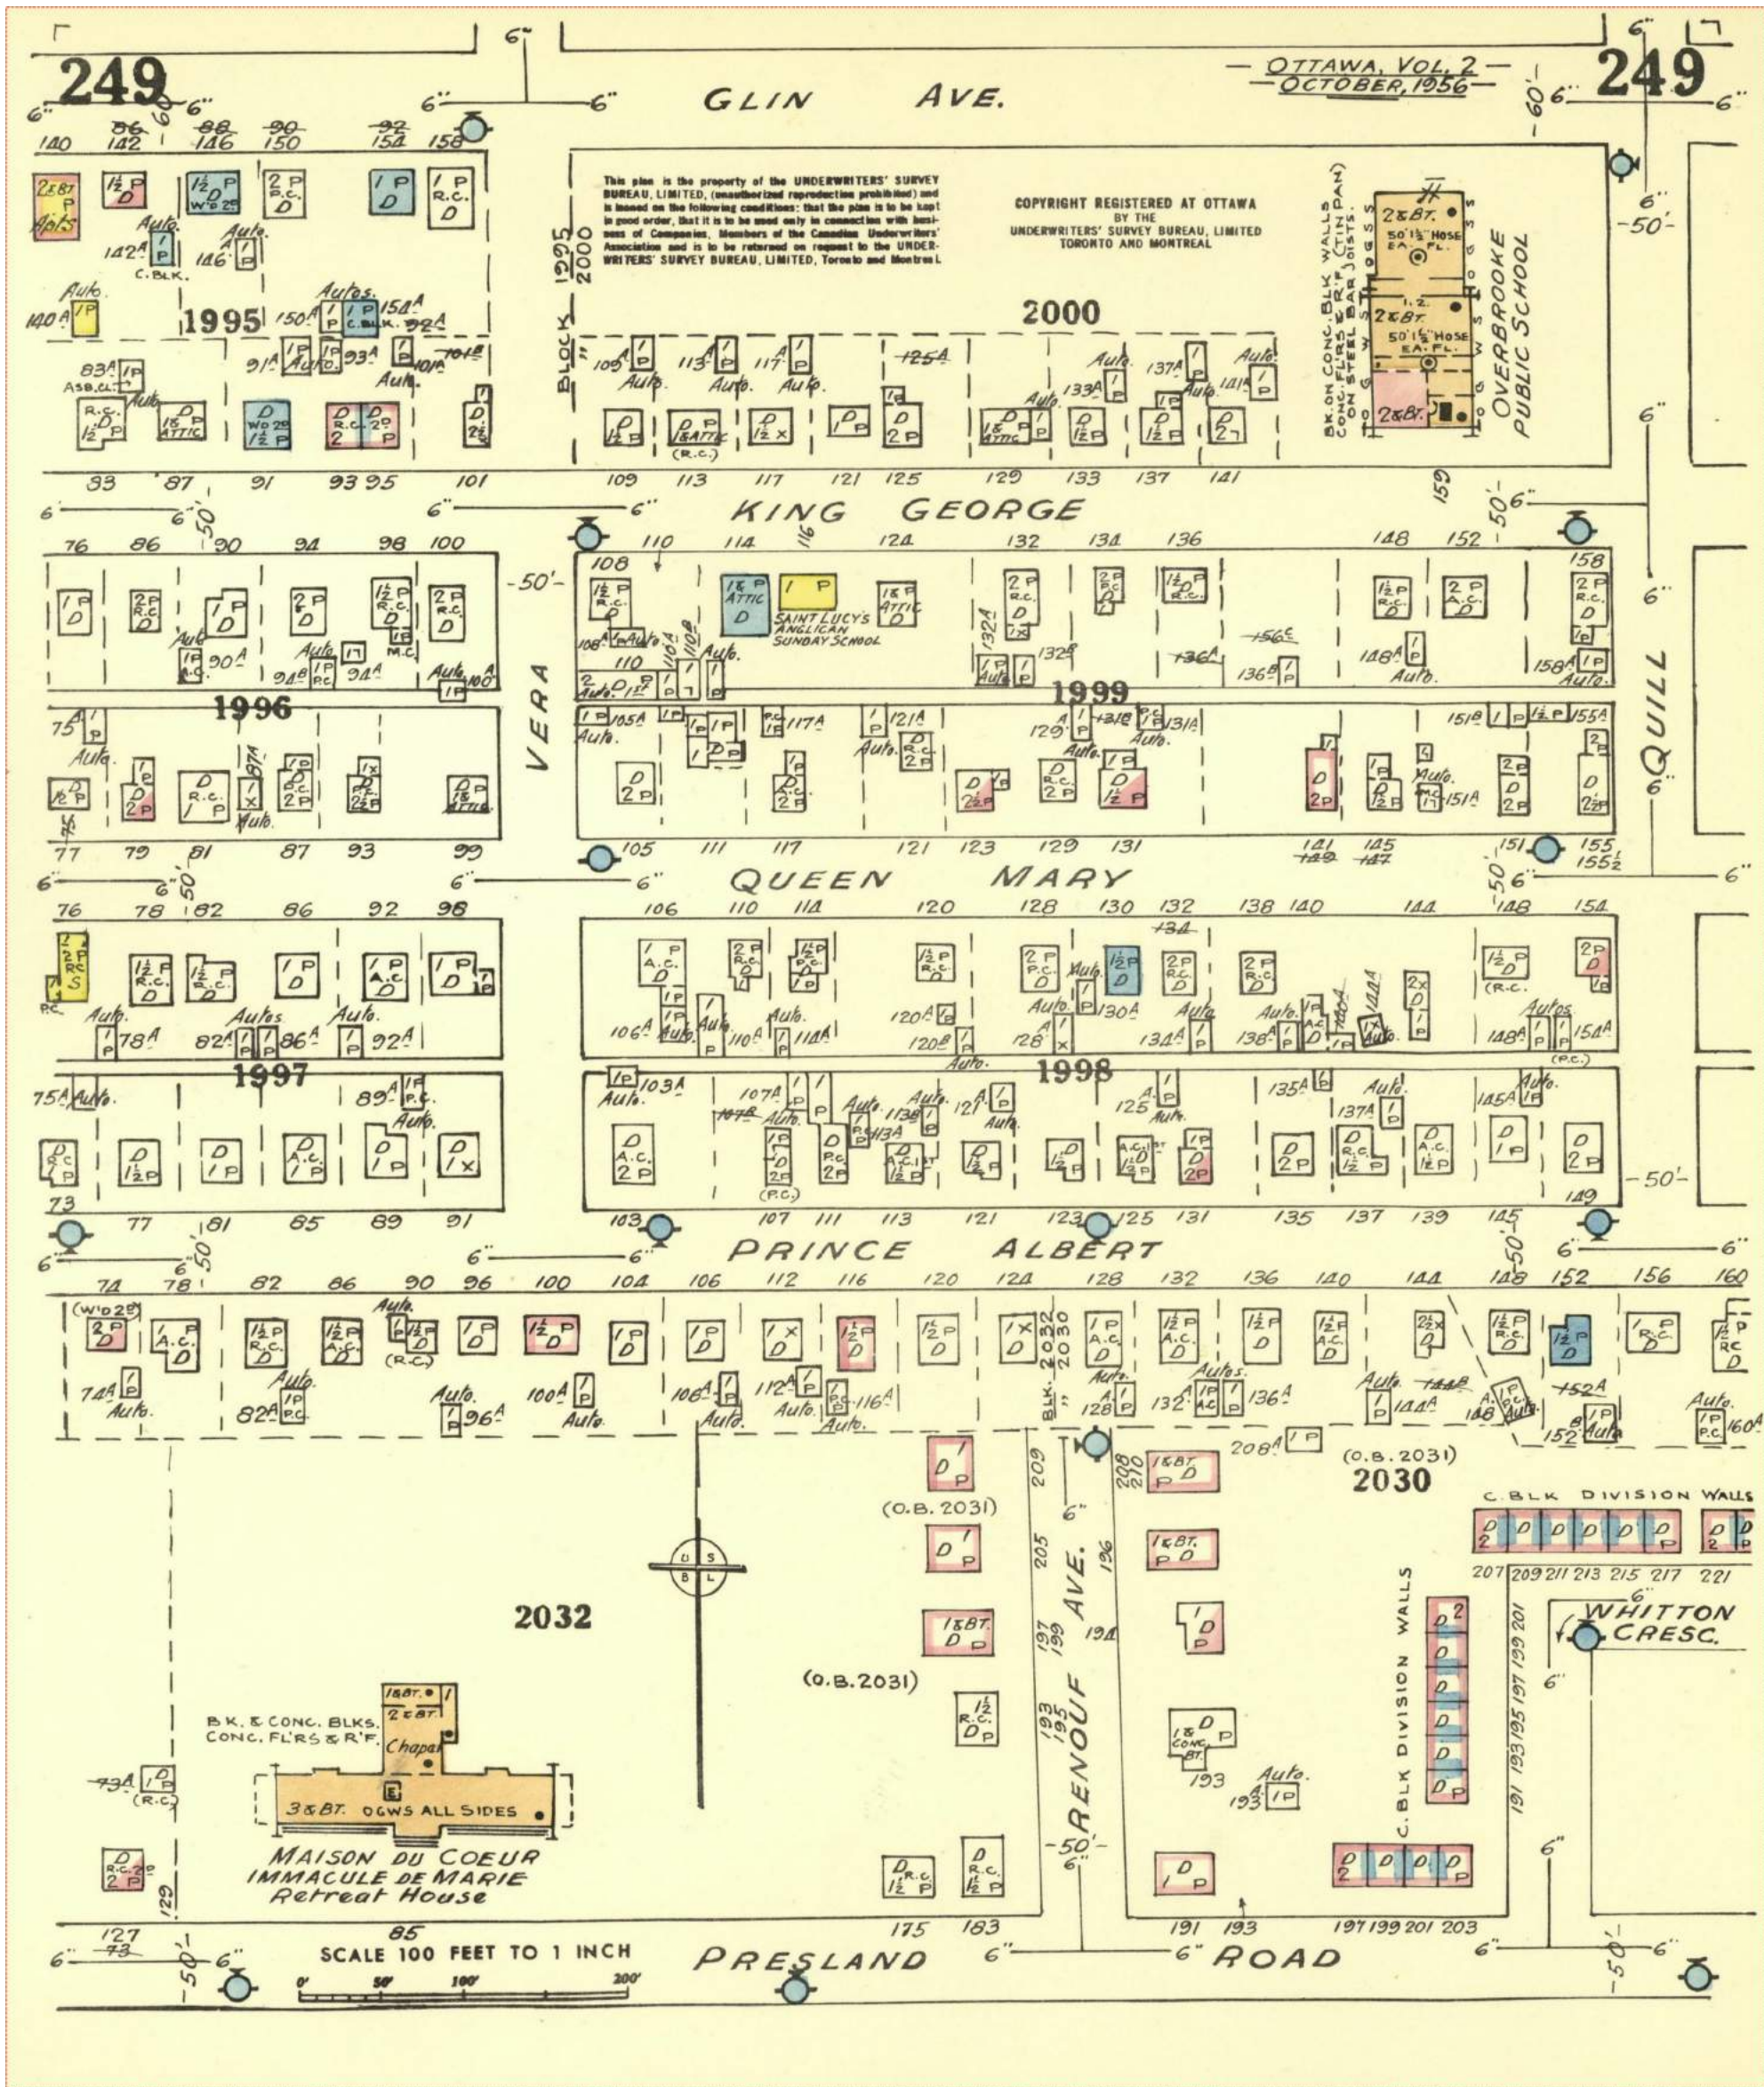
249

OTTAWA, VOL. 2
OCTOBER, 1956

249

GLIN AVE.

This plan is the property of the UNDERWRITERS' SURVEY BUREAU, LIMITED, (unauthorized reproduction prohibited) and is loaned on the following conditions: that the plan is to be kept in good order, that it is to be used only in connection with business of Companies, Members of the Canadian Underwriters' Association and is to be returned on request to the UNDERWRITERS' SURVEY BUREAU, LIMITED, Toronto and Montreal.

COPYRIGHT REGISTERED AT OTTAWA BY THE UNDERWRITERS' SURVEY BUREAU, LIMITED TORONTO AND MONTREAL

1995

2000

BLOCK 1995 2000

OVERBROOKE PUBLIC SCHOOL

BK. ON CONC. BLK. WALLS CONC. FL'RS & R'F (TIN PAN) ON STEEL BAR JOISTS

KING GEORGE

1996

VERA

SAINT LUCY'S ANGLICAN SUNDAY SCHOOL

1999

QUILL

QUEEN MARY

1997

1998

PRINCE ALBERT

2032

RENOUF AVE.

2030

(O.B. 2031)

(O.B. 2031)

(O.B. 2031)

C. BLK DIVISION WALLS

C. BLK DIVISION WALLS

WHITTON CRESC.

BK. & CONC. BLKS. CONC. FL'RS & R'F.

Chapel

3 & BT. OGWS ALL SIDES

MAISON DU COEUR IMMACULE DE MARIE Retreat House

SCALE 100 FEET TO 1 INCH

0 50' 100' 200'

PRESLAND

ROAD